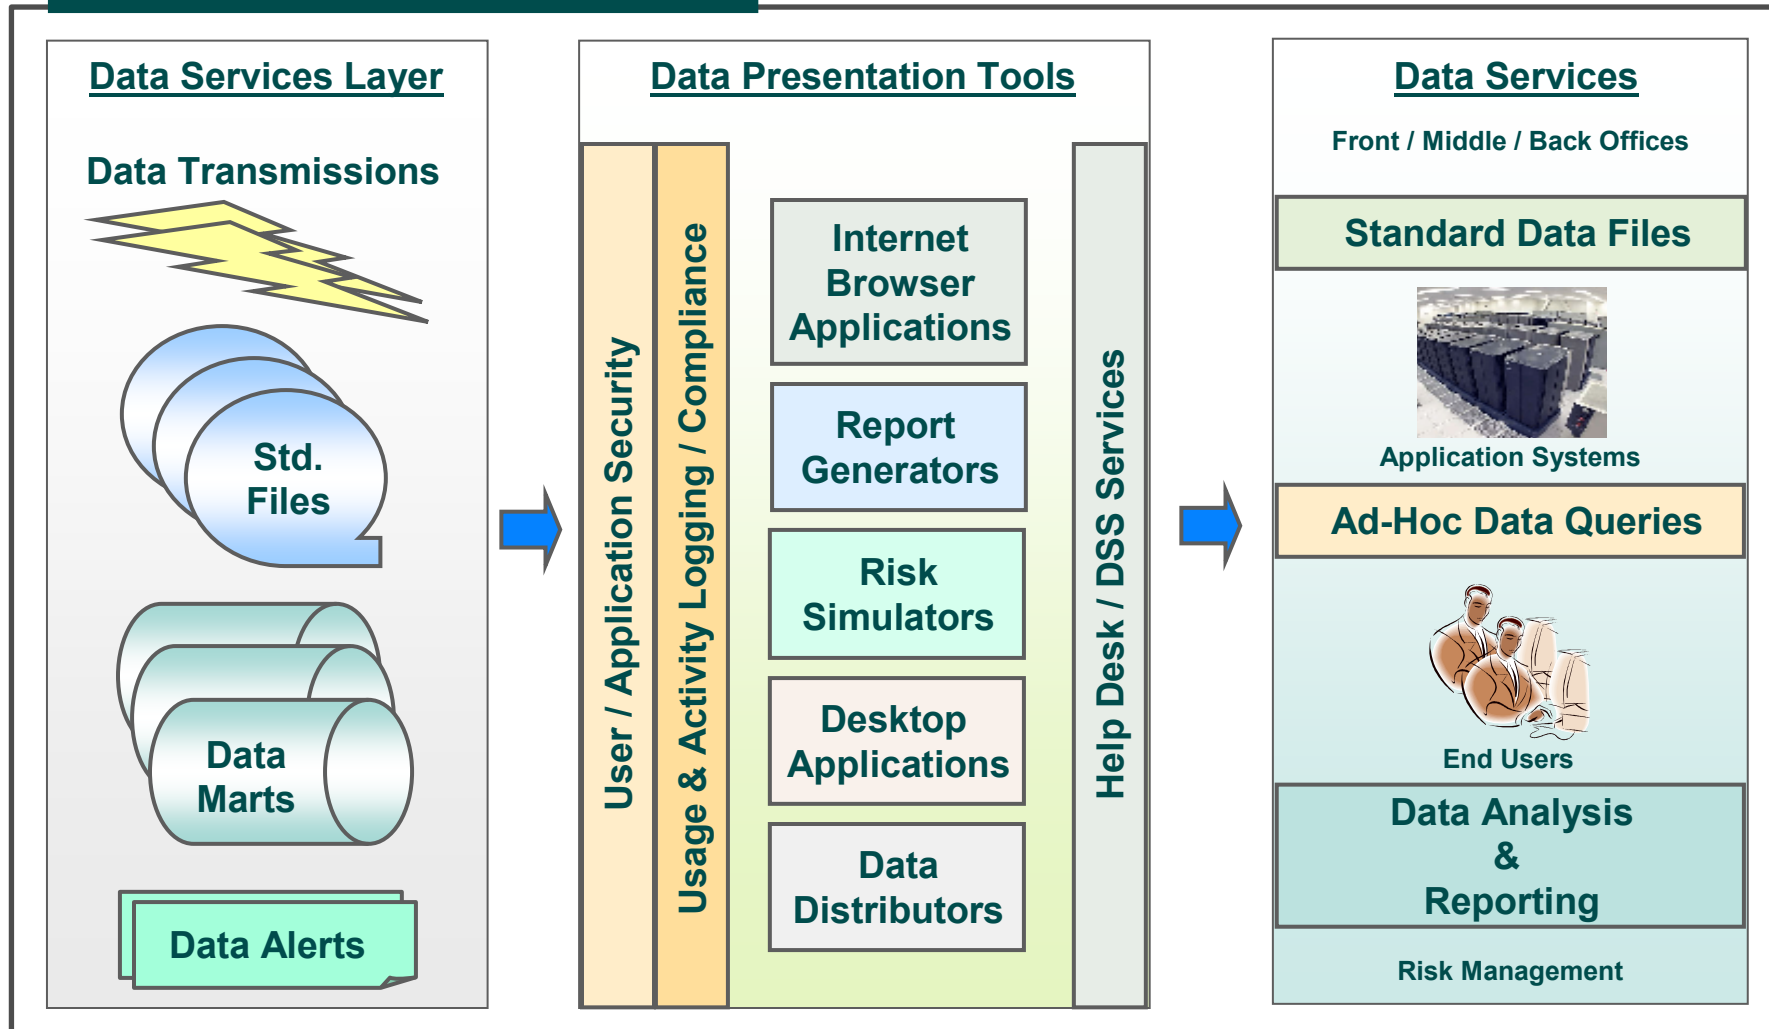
Data Services Layer

Data Transmissions

Std. Files

Data Marts

Data Alerts

Data Presentation Tools

User / Application Security

Usage & Activity Logging / Compliance

Internet Browser Applications

Report Generators

Risk Simulators

Desktop Applications

Data Distributors

Help Desk / DSS Services

Data Services

Front / Middle / Back Offices

Standard Data Files

Application Systems

Ad-Hoc Data Queries

End Users

Data Analysis & Reporting

Risk Management